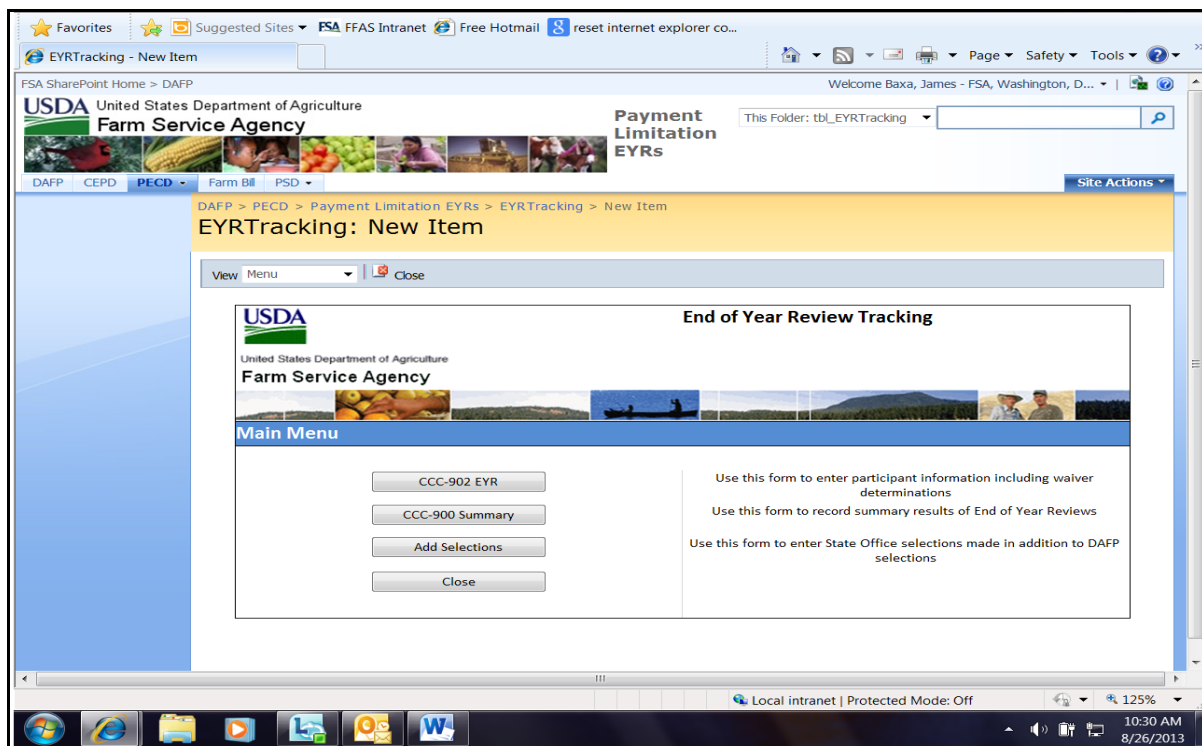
Favorites | Suggested Sites ▾ | FSA FFAS Intranet | Free Hotmail | reset internet explorer co...

EYRTracking - New Item

Page ▾ Safety ▾ Tools ▾

FSA SharePoint Home > DAFP

Welcome Baxa, James - FSA, Washington, D... ▾

USDA United States Department of Agriculture
Farm Service Agency

Payment Limitation EYRs

This Folder: tbl_EYRTracking

DAFP | CEPD | PECD ▾ | Farm Bill | PSD ▾

Site Actions ▾

DAFP > PECD > Payment Limitation EYRs > EYRTracking > New Item

EYRTracking: New Item

View Menu | Close

USDA
United States Department of Agriculture
Farm Service Agency

End of Year Review Tracking

Main Menu

CCC-902 EYR
CCC-900 Summary
Add Selections
Close

Use this form to enter participant information including waiver determinations

Use this form to record summary results of End of Year Reviews

Use this form to enter State Office selections made in addition to DAFP selections

Local intranet | Protected Mode: Off

125%

10:30 AM
8/26/2013